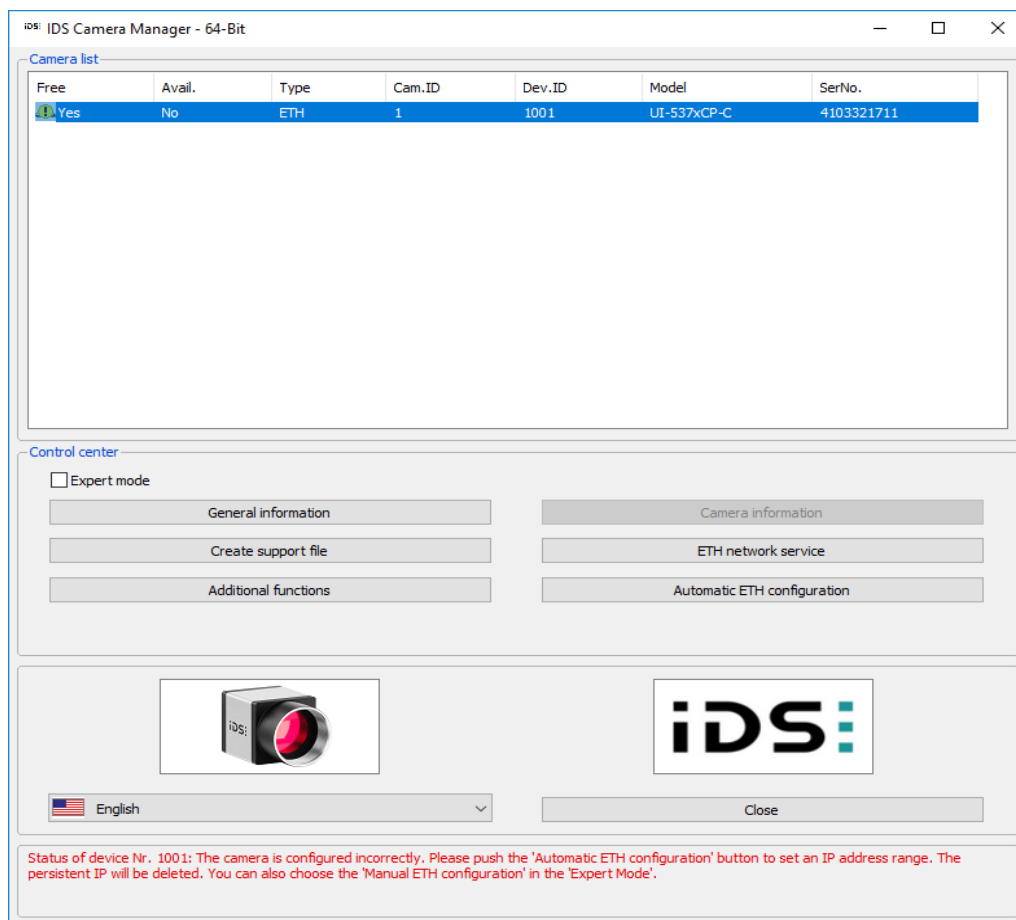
IDS Camera Manager - 64-Bit

Camera list

| Free | Avail. | Type | Cam.ID | Dev.ID | Model | SerNo. |
|---|---|---|---|---|---|---|
| Yes | No | ETH | 1 | 1001 | UI-537xCP-C | 4103321711 |

Control center

Expert mode

General information

Camera information

Create support file

ETH network service

Additional functions

Automatic ETH configuration

iDS

iDS

English

Close

Status of device Nr. 1001: The camera is configured incorrectly. Please push the 'Automatic ETH configuration' button to set an IP address range. The persistent IP will be deleted. You can also choose the 'Manual ETH configuration' in the 'Expert Mode'.